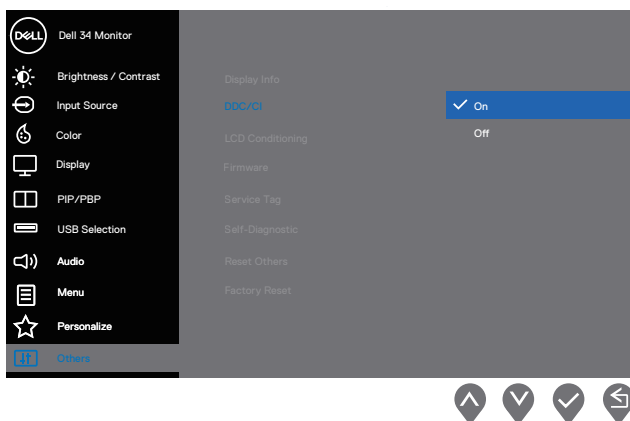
DELL Dell 34 Monitor

Brightness / Contrast

Input Source

Color

Display

PIP/PBP

USB Selection

Audio

Menu

Personalize

Others

Display Info

DDC/CI

LCD Conditioning

Firmware

Service Tag

Self-Diagnostic

Reset Others

Factory Reset

On

Off